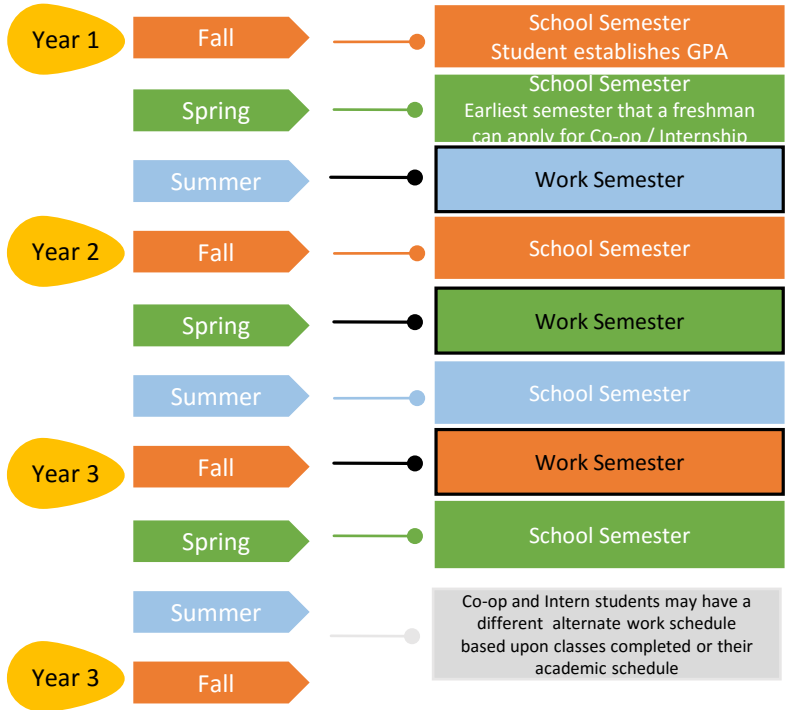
Year 1

Fall

School Semester
Student establishes GPA

Spring

School Semester
Earliest semester that a freshman can apply for Co-op / Internship

Summer

Work Semester

Year 2

Fall

School Semester

Spring

Work Semester

Summer

School Semester

Year 3

Fall

Work Semester

Spring

School Semester

Summer

Co-op and Intern students may have a different alternate work schedule based upon classes completed or their academic schedule

Year 3

Fall